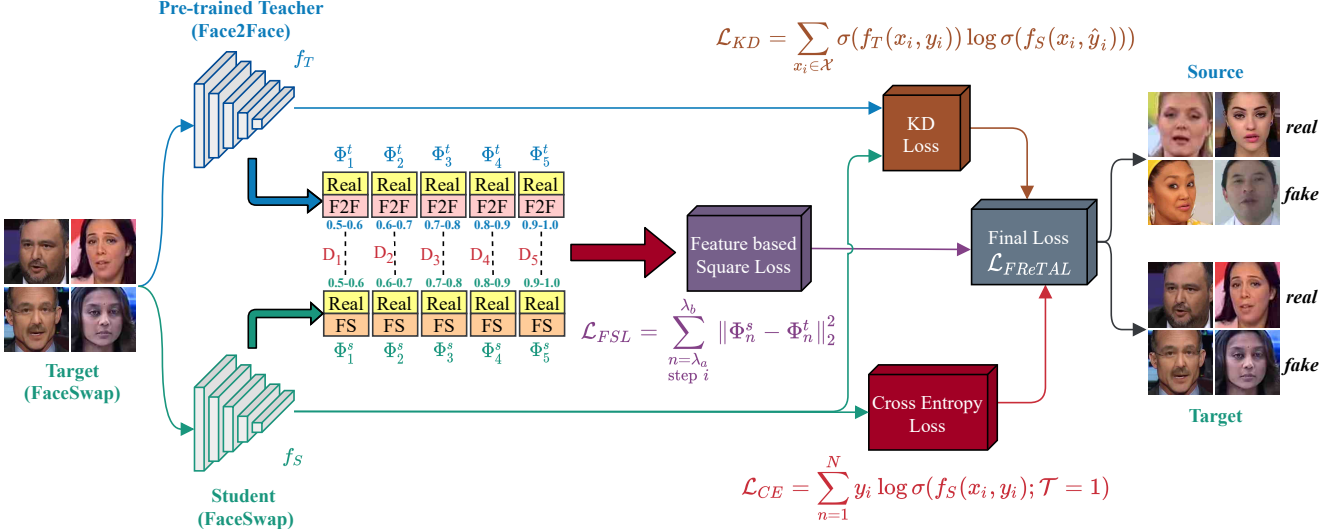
Pre-trained Teacher
(Face2Face)

$f_T$

$\mathcal{L}_{KD} = \sum_{x_i \in \mathcal{X}} \sigma(f_T(x_i, y_i)) \log \sigma(f_S(x_i, \hat{y}_i)))$

Source

KD
Loss

real

fake

$\Phi_1^t$ $\Phi_2^t$ $\Phi_3^t$ $\Phi_4^t$ $\Phi_5^t$

| Real | Real | Real | Real | Real |
|---|---|---|---|---|
| F2F | F2F | F2F | F2F | F2F |

0.5-0.6 0.6-0.7 0.7-0.8 0.8-0.9 0.9-1.0

$D_1$ $D_2$ $D_3$ $D_4$ $D_5$

0.5-0.6 0.6-0.7 0.7-0.8 0.8-0.9 0.9-1.0

| Real | Real | Real | Real | Real |
|---|---|---|---|---|
| FS | FS | FS | FS | FS |

$\Phi_1^s$ $\Phi_2^s$ $\Phi_3^s$ $\Phi_4^s$ $\Phi_5^s$

Feature based
Square Loss

Final Loss
$\mathcal{L}_{FReTAL}$

real

fake

$\mathcal{L}_{FSL} = \sum_{\substack{n=\lambda_a \\ \text{step } i}}^{\lambda_b} \|\Phi_n^s - \Phi_n^t\|_2^2$

Target
(FaceSwap)

Cross Entropy
Loss

Target

$f_S$

Student
(FaceSwap)

$\mathcal{L}_{CE} = \sum_{n=1}^{N} y_i \log \sigma(f_S(x_i, y_i); \mathcal{T} = 1)$